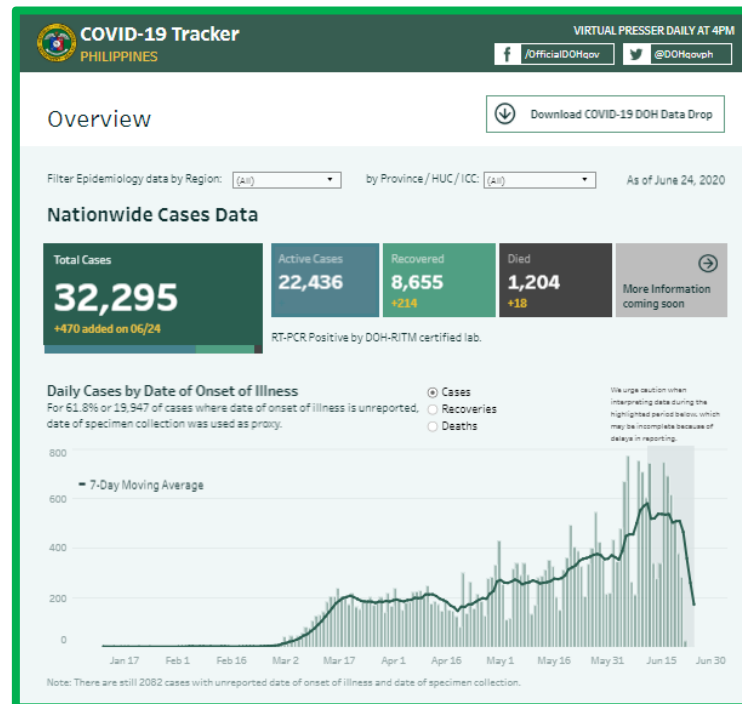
COVID-19 Tracker
PHILIPPINES

VIRTUAL PRESSER DAILY AT 4PM
/OfficialDOHgov
@DOHgovph

Overview

Download COVID-19 DOH Data Drop

Filter Epidemiology data by Region: (All)
by Province / HUC / ICC: (All)
As of June 24, 2020

Nationwide Cases Data

Total Cases
32,295
+470 added on 06/24

Active Cases
22,436

Recovered
8,655
+214

Died
1,204
+18

More Information coming soon

RT-PCR Positive by DOH-RITM certified lab.

Daily Cases by Date of Onset of Illness
For 61.8% or 19,947 of cases where date of onset of illness is unreported, date of specimen collection was used as proxy.

Cases
Recoveries
Deaths

We urge caution when interpreting data during the highlighted period below, which may be incomplete because of delays in reporting.

800
600
400
200
0

7-Day Moving Average

Jan 17
Feb 1
Feb 16
Mar 2
Mar 17
Apr 1
Apr 16
May 1
May 16
May 31
Jun 15
Jun 30

Note: There are still 2082 cases with unreported date of onset of illness and date of specimen collection.